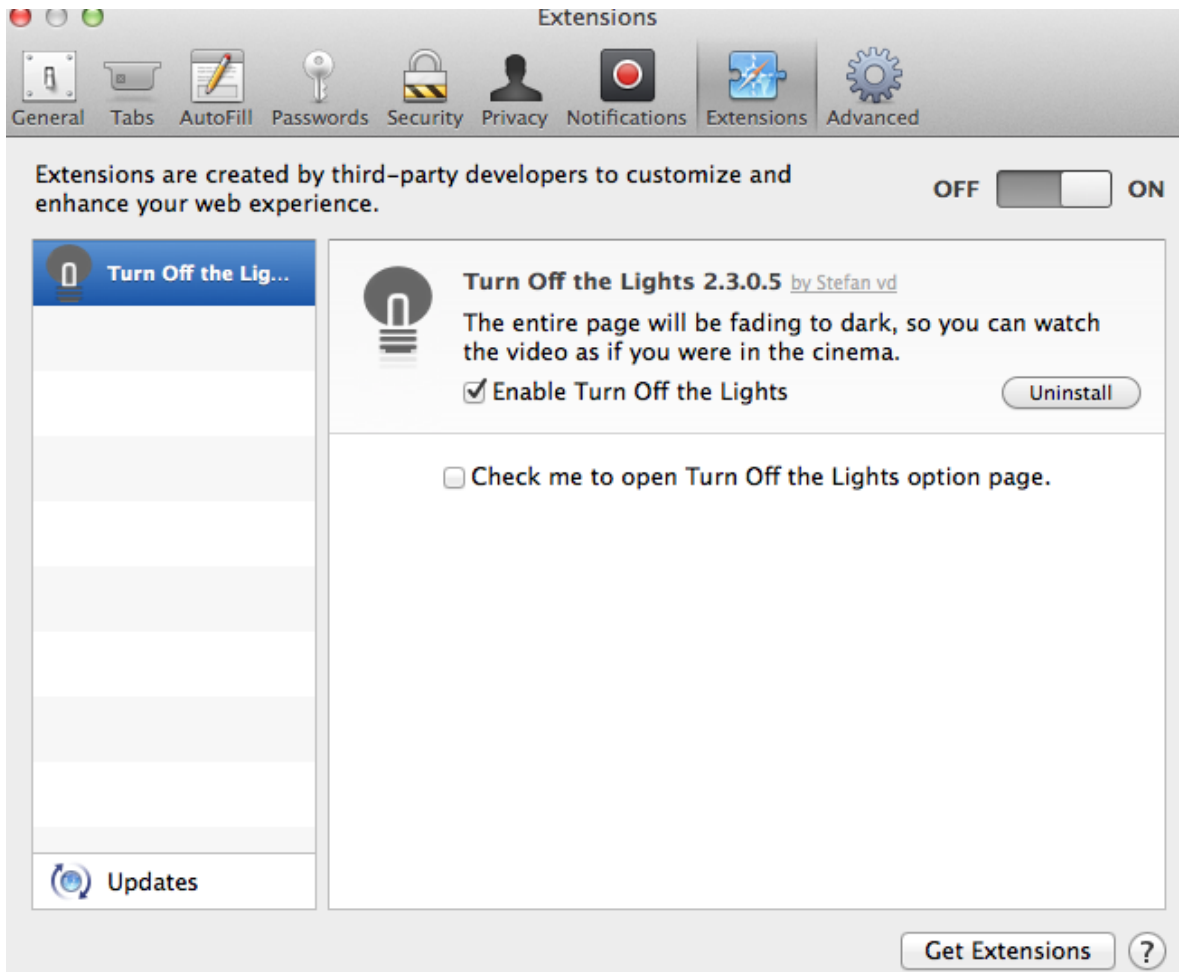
Extensions

General Tabs AutoFill Passwords Security Privacy Notifications Extensions Advanced

Extensions are created by third-party developers to customize and enhance your web experience.

OFF ON

Turn Off the Lig...

Turn Off the Lights 2.3.0.5 by Stefan vd

The entire page will be fading to dark, so you can watch the video as if you were in the cinema.

☑ Enable Turn Off the Lights

Uninstall

☐ Check me to open Turn Off the Lights option page.

Updates

Get Extensions

?